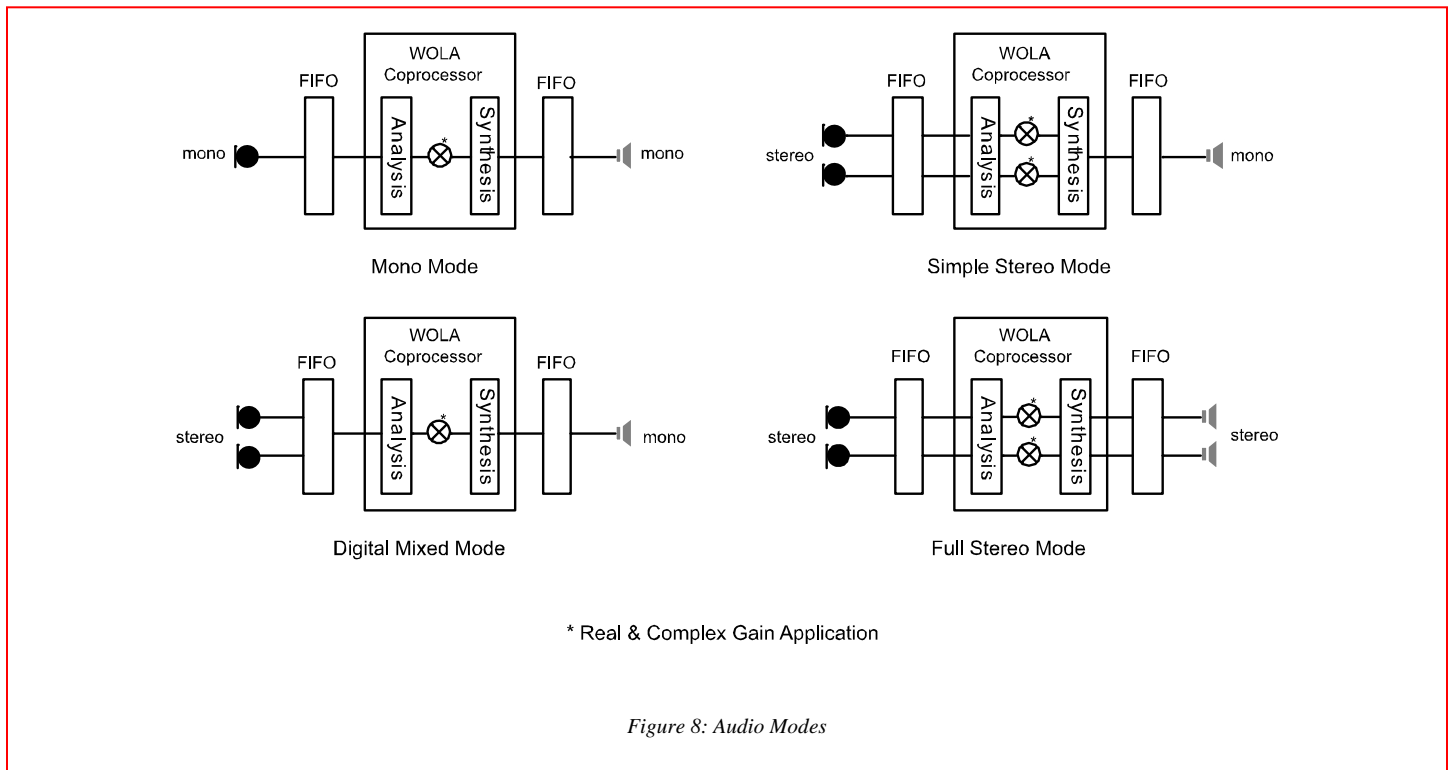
WOLA Coprocessor

FIFO

FIFO

mono

Analysis

*

Synthesis

mono

Mono Mode

WOLA Coprocessor

FIFO

FIFO

stereo

Analysis

*

*

Synthesis

mono

Simple Stereo Mode

WOLA Coprocessor

FIFO

FIFO

stereo

Analysis

*

Synthesis

mono

Digital Mixed Mode

WOLA Coprocessor

FIFO

FIFO

stereo

Analysis

*

*

Synthesis

stereo

Full Stereo Mode

* Real & Complex Gain Application

Figure 8: Audio Modes